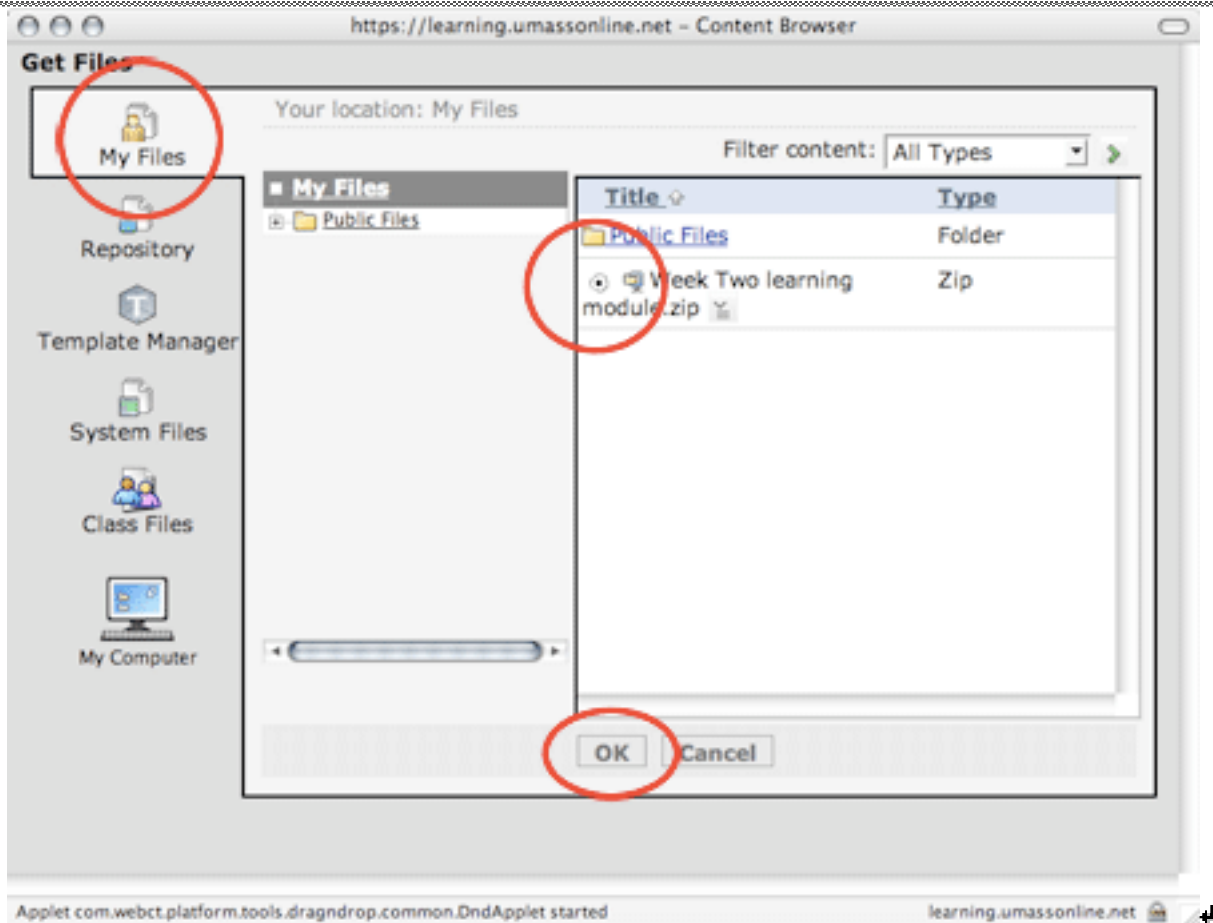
https://learning.umassonline.net – Content Browser

Get Files

My Files

Repository

Template Manager

System Files

Class Files

My Computer

Your location: My Files

Filter content: All Types

My Files

Public Files

| Title | Type |
|---|---|
| Public Files | Folder |
| Week Two learning module.zip | Zip |

OK Cancel

Applet com.webct.platform.tools.dragndrop.common.DndApplet started

learning.umassonline.net